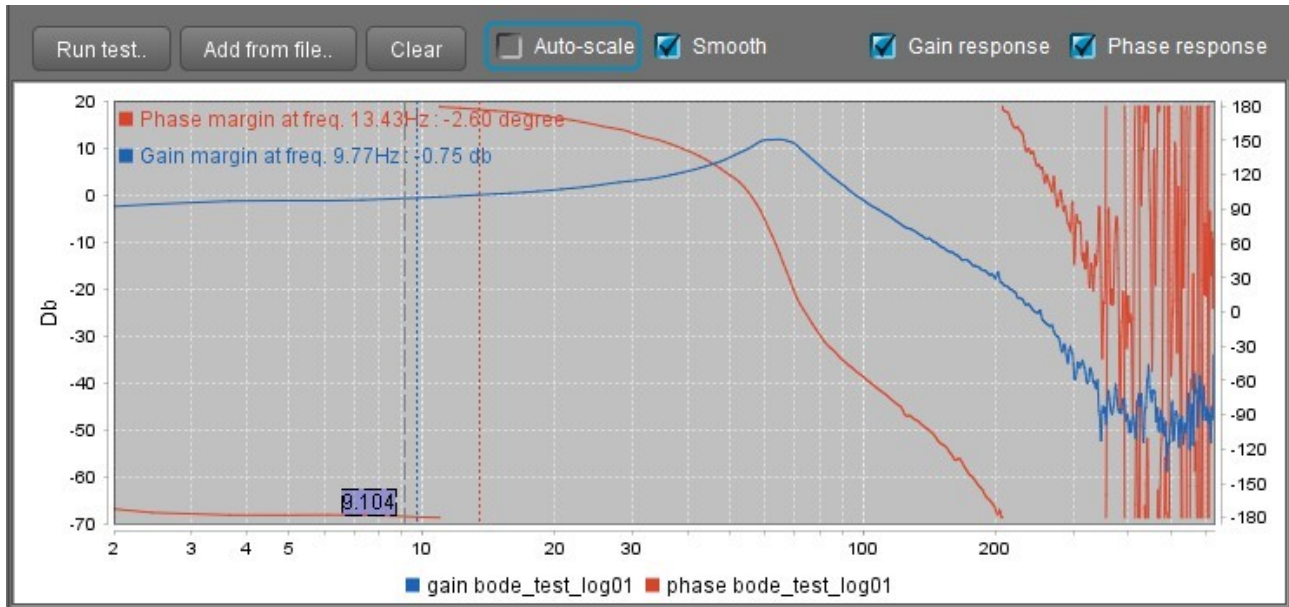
Run test.. Add from file.. Clear Auto-scale Smooth Gain response Phase response

Phase margin at freq. 13.43Hz : -2.60 degree
Gain margin at freq. 9.77Hz : -0.75 db

Db

20
10
0
-10
-20
-30
-40
-50
-60
-70

180
150
120
90
60
30
0
-30
-60
-90
-120
-150
-180

9.104

2 3 4 5 10 20 30 100 200

gain bode_test_log01 phase bode_test_log01